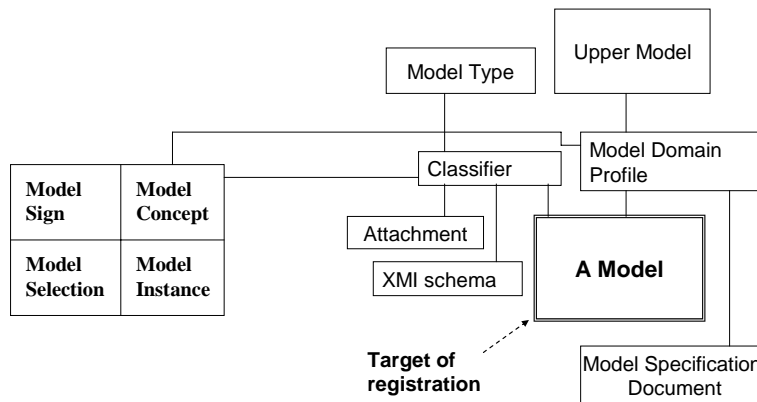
Upper Model

Model Type

Model Domain Profile

Classifier

| Model Sign | Model Concept |
|---|---|
| Model Selection | Model Instance |

Attachment

XMI schema

A Model

Target of registration

Model Specificatio Document